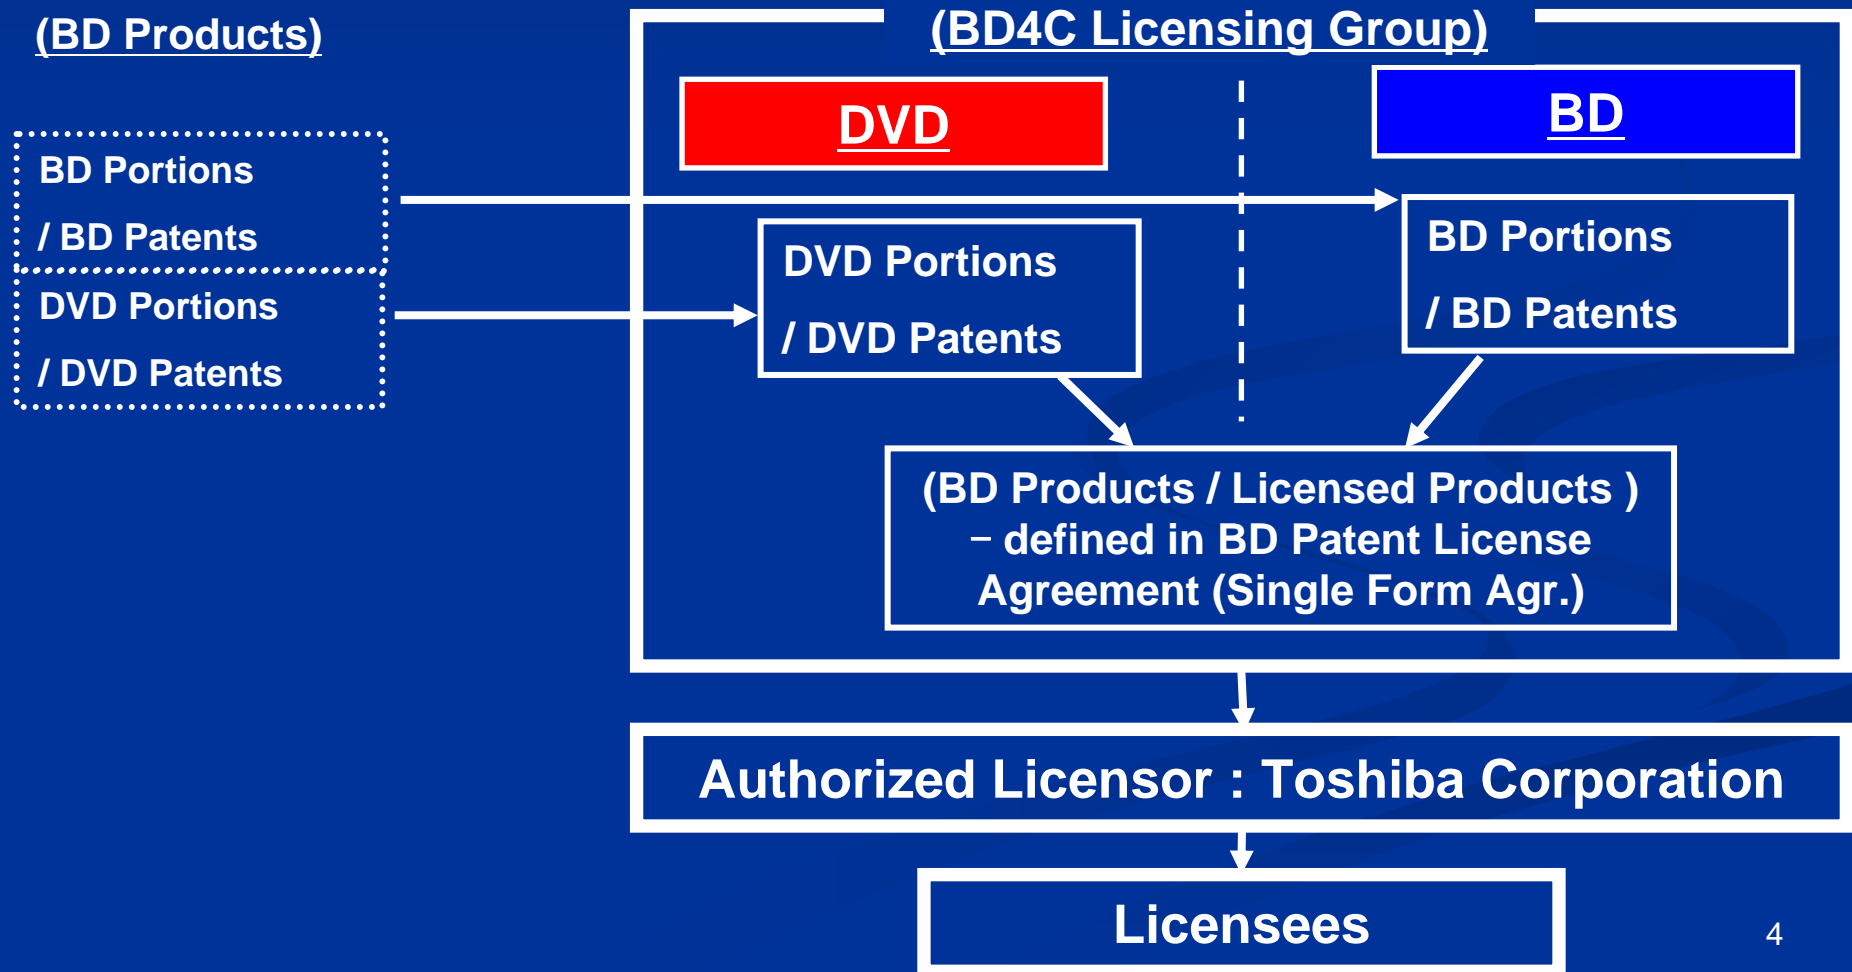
(BD Products)

BD Portions
/ BD Patents

DVD Portions
/ DVD Patents

(BD4C Licensing Group)

DVD

BD

DVD Portions
/ DVD Patents

BD Portions
/ BD Patents

(BD Products / Licensed Products ) − defined in BD Patent License Agreement (Single Form Agr.)

Authorized Licensor : Toshiba Corporation

Licensees

4